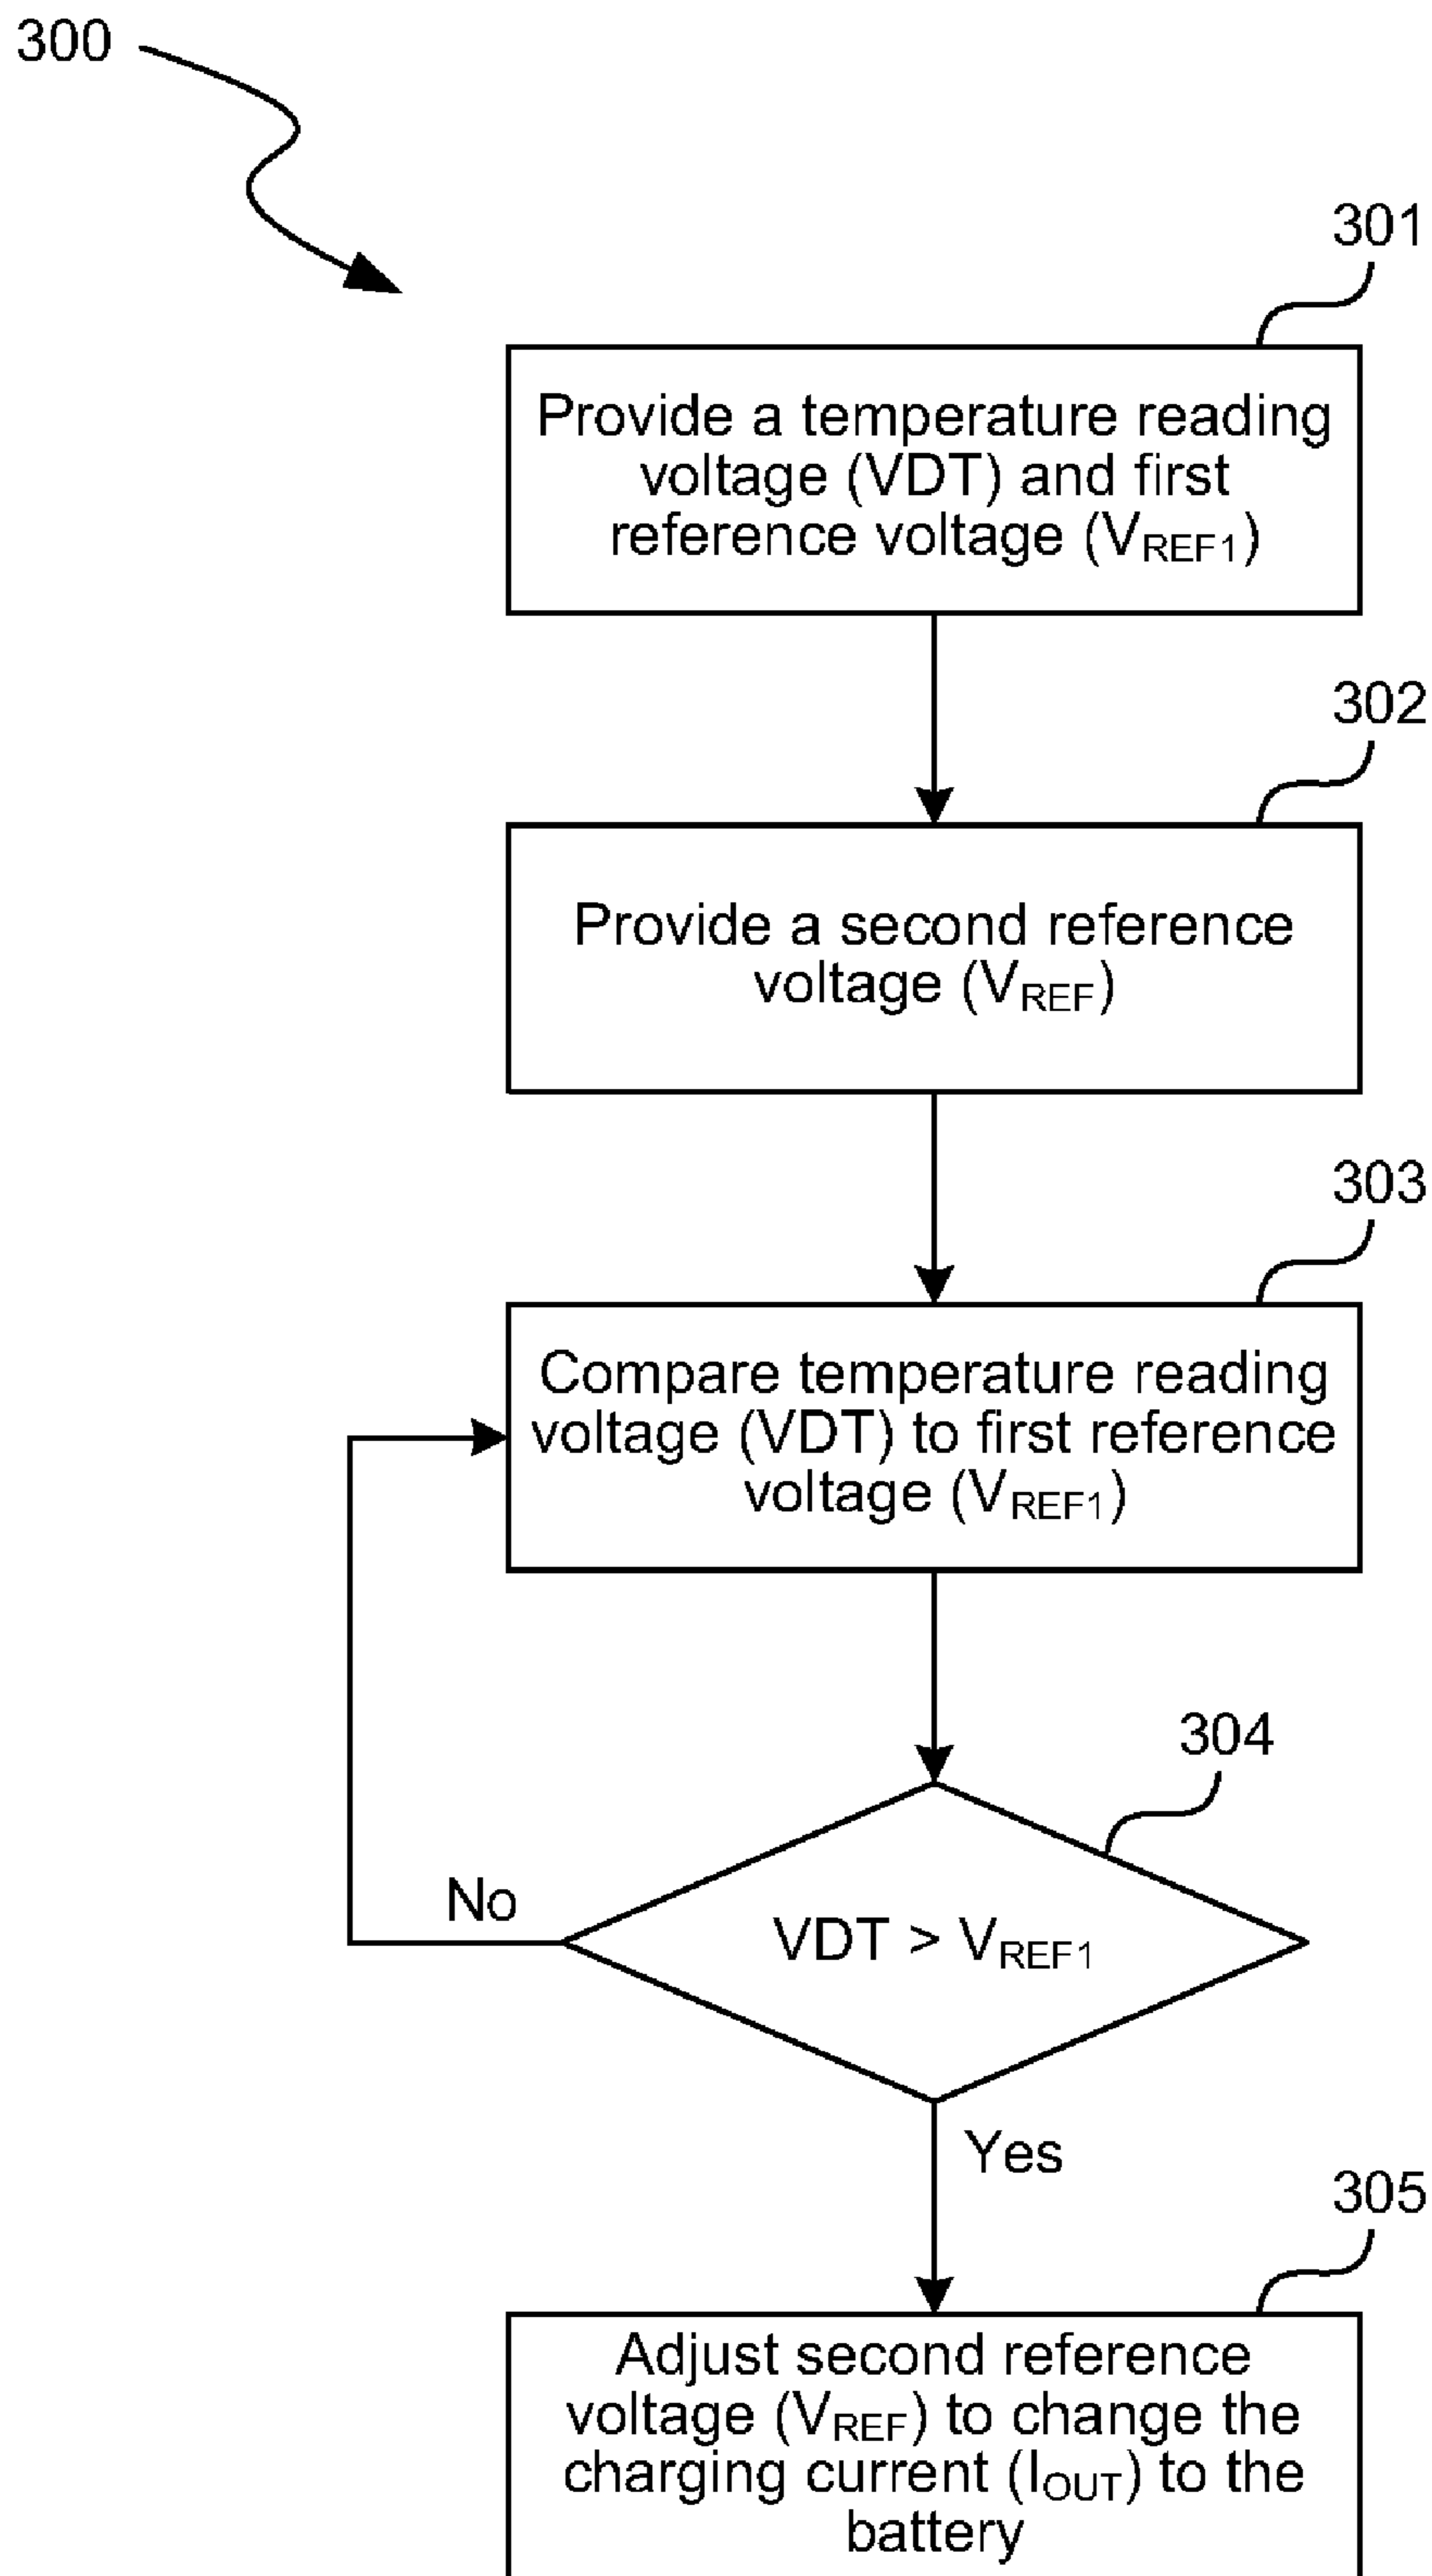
300

301

Provide a temperature reading voltage (VDT) and first reference voltage ($V_{REF1}$)

302

Provide a second reference voltage ($V_{REF}$)

303

Compare temperature reading voltage (VDT) to first reference voltage ($V_{REF1}$)

304

No

VDT > $V_{REF1}$

Yes

305

Adjust second reference voltage ($V_{REF}$) to change the charging current ($I_{OUT}$) to the battery